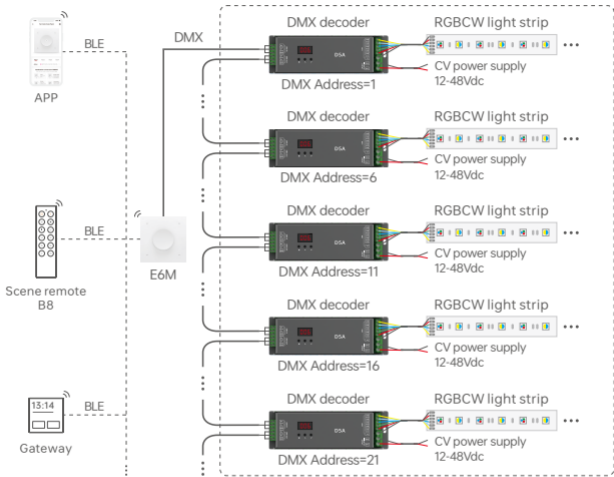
APP

BLE

DMX

Scene remote B8

BLE

E6M

13:14

Gateway

BLE

DMX decoder

D5A

DMX Address=1

RGBCW light strip

CV power supply 12-48Vdc

DMX decoder

D5A

DMX Address=6

RGBCW light strip

CV power supply 12-48Vdc

DMX decoder

D5A

DMX Address=11

RGBCW light strip

CV power supply 12-48Vdc

DMX decoder

D5A

DMX Address=16

RGBCW light strip

CV power supply 12-48Vdc

DMX decoder

D5A

DMX Address=21

RGBCW light strip

CV power supply 12-48Vdc